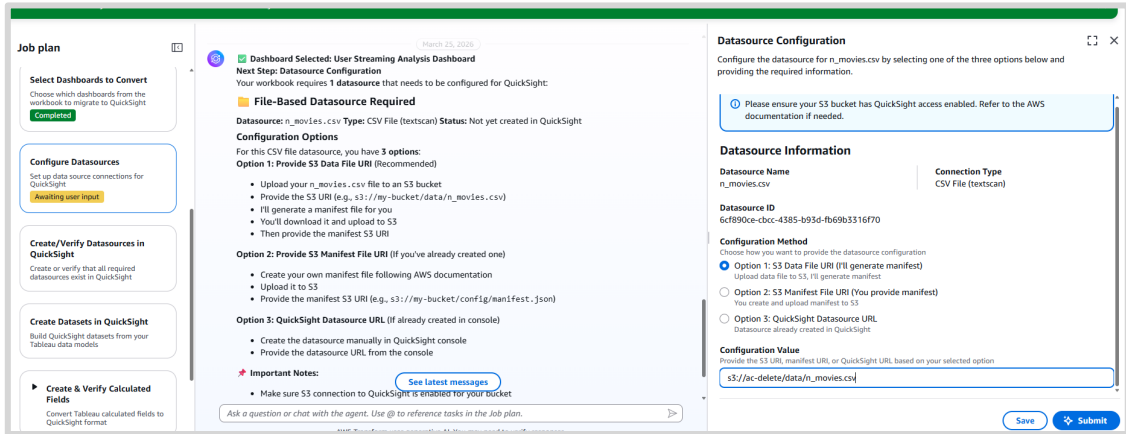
Job plan

Select Dashboards to Convert
Choose which dashboards from the workbook to migrate to QuickSight
Completed

Configure Datasources
Set up data source connections for QuickSight
Awaiting user input

Create/Verify Datasources in QuickSight
Create or verify that all required datasources exist in QuickSight

Create Datasets in QuickSight
Build QuickSight datasets from your Tableau data models

Create & Verify Calculated Fields
Convert Tableau calculated fields to QuickSight format

March 25, 2026

Dashboard Selected: User Streaming Analysis Dashboard
Next Step: Datasource Configuration
Your workbook requires 1 datasource that needs to be configured for QuickSight:

File-Based Datasource Required

Datasource: n_movies.csv Type: CSV File (textscan) Status: Not yet created in QuickSight

Configuration Options
For this CSV file datasource, you have 3 options:
Option 1: Provide S3 Data File URI (Recommended)

- Upload your n_movies.csv file to an S3 bucket
- Provide the S3 URI (e.g., s3://my-bucket/data/n_movies.csv)
- I'll generate a manifest file for you
- You'll download it and upload to S3
- Then provide the manifest S3 URI

Option 2: Provide S3 Manifest File URI (If you've already created one)

- Create your own manifest file following AWS documentation
- Upload it to S3
- Provide the manifest S3 URI (e.g., s3://my-bucket/config/manifest.json)

Option 3: QuickSight Datasource URL (If already created in console)

- Create the datasource manually in QuickSight console
- Provide the datasource URL from the console

Important Notes:

- Make sure S3 connection to QuickSight is enabled for your bucket

See latest messages

Ask a question or chat with the agent. Use @ to reference tasks in the Job plan.

Datasource Configuration
Configure the datasource for n_movies.csv by selecting one of the three options below and providing the required information.

Please ensure your S3 bucket has QuickSight access enabled. Refer to the AWS documentation if needed.

Datasource Information
Datasource Name
n_movies.csv
Connection Type
CSV File (textscan)
Datasource ID
6cf890ce-cbcc-4385-b93d-fb69b3316f70

Configuration Method
Choose how you want to provide the datasource configuration
Option 1: S3 Data File URI (I'll generate manifest)
Upload data file to S3, I'll generate manifest
Option 2: S3 Manifest File URI (You provide manifest)
You create and upload manifest to S3
Option 3: QuickSight Datasource URL
Datasource already created in QuickSight

Configuration Value
Provide the S3 URI, manifest URI, or QuickSight URL based on your selected option
s3://ac-delete/data/n_movies.csv

Save
Submit